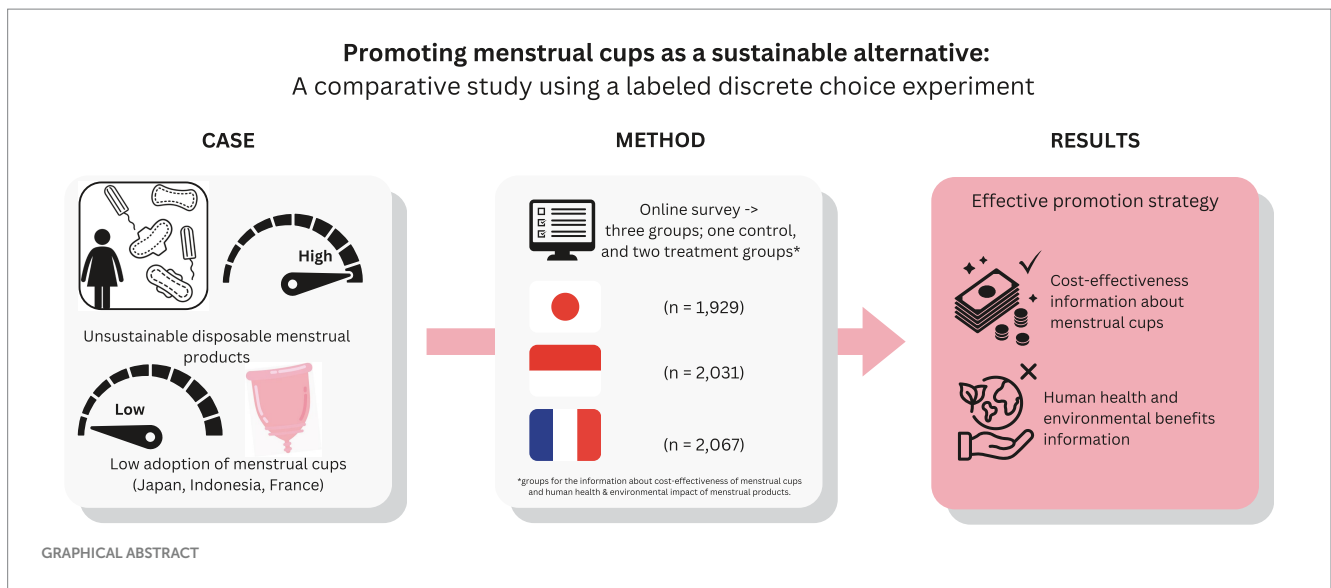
**Promoting menstrual cups as a sustainable alternative:**
A comparative study using a labeled discrete choice experiment

CASE

High

Unsustainable disposable menstrual products

Low

Low adoption of menstrual cups (Japan, Indonesia, France)

METHOD

Online survey -> three groups; one control, and two treatment groups*

(n = 1,929)

(n = 2,031)

(n = 2,067)

*groups for the information about cost-effectiveness of menstrual cups and human health & environmental impact of menstrual products.

RESULTS

Effective promotion strategy

Cost-effectiveness information about menstrual cups

Human health and environmental benefits information

GRAPHICAL ABSTRACT